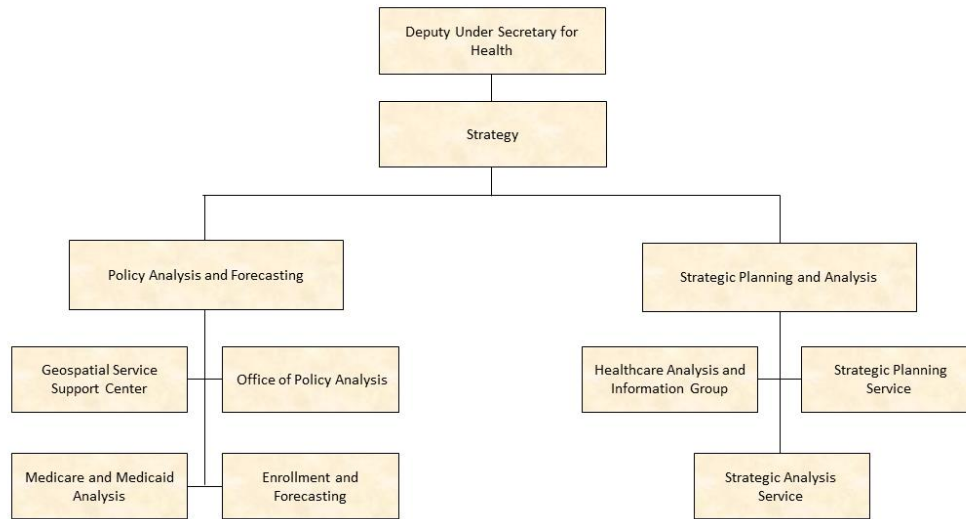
Deputy Under Secretary for Health

Strategy

Policy Analysis and Forecasting

Geospatial Service Support Center

Office of Policy Analysis

Medicare and Medicaid Analysis

Enrollment and Forecasting

Strategic Planning and Analysis

Healthcare Analysis and Information Group

Strategic Planning Service

Strategic Analysis Service